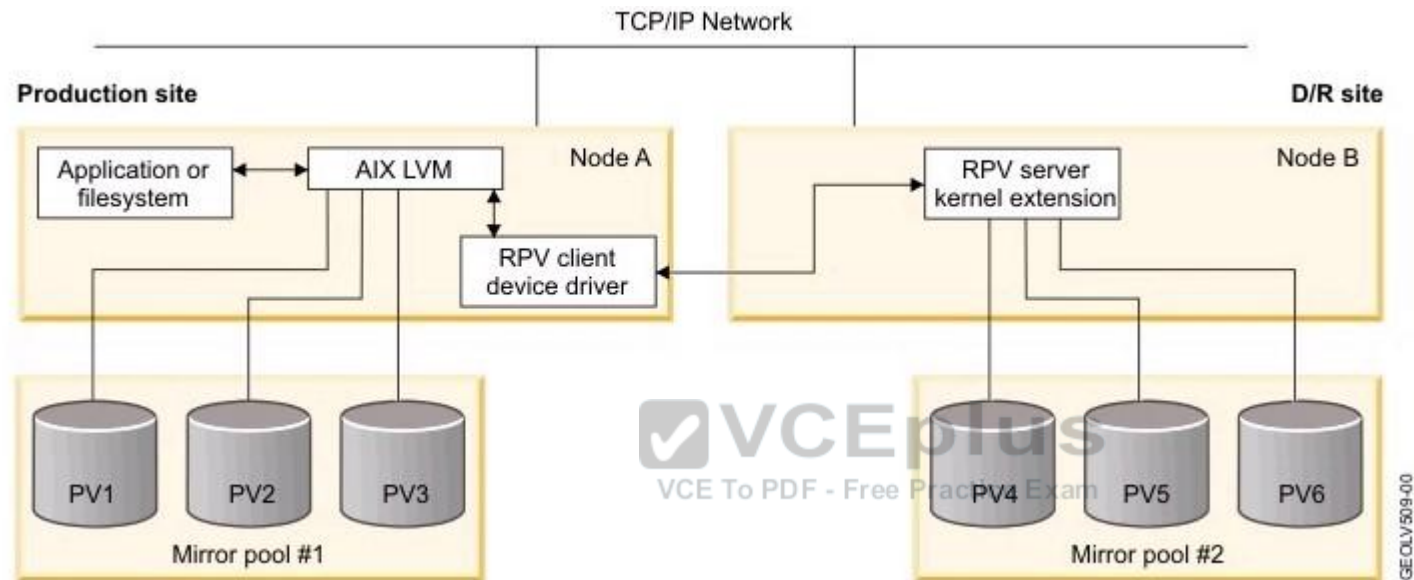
TCP/IP Network

Production site

D/R site

Application or filesystem

AIX LVM

Node A

RPV client device driver

RPV server kernel extension

Node B

PV1

PV2

PV3

Mirror pool #1

VCEplus

VCE To PDF - Free Practice Exam

PV4

PV5

PV6

Mirror pool #2

GEOLV509-00